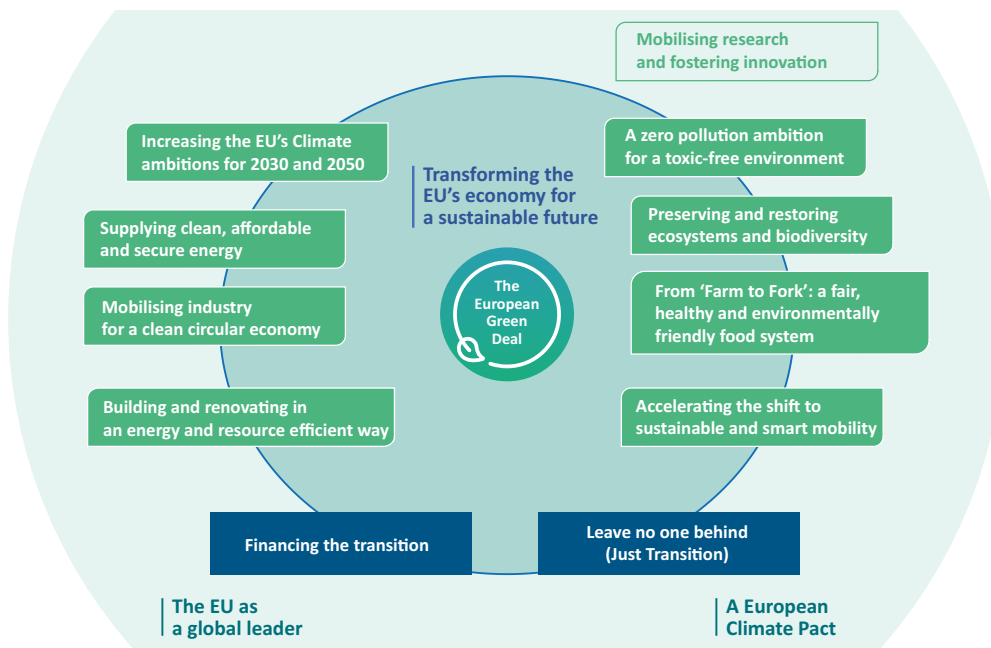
Mobilising research and fostering innovation

Increasing the EU's Climate ambitions for 2030 and 2050

Transforming the EU's economy for a sustainable future

A zero pollution ambition for a toxic-free environment

Supplying clean, affordable and secure energy

Preserving and restoring ecosystems and biodiversity

The European Green Deal

Mobilising industry for a clean circular economy

From 'Farm to Fork': a fair, healthy and environmentally friendly food system

Building and renovating in an energy and resource efficient way

Accelerating the shift to sustainable and smart mobility

Financing the transition

Leave no one behind (Just Transition)

The EU as a global leader

A European Climate Pact